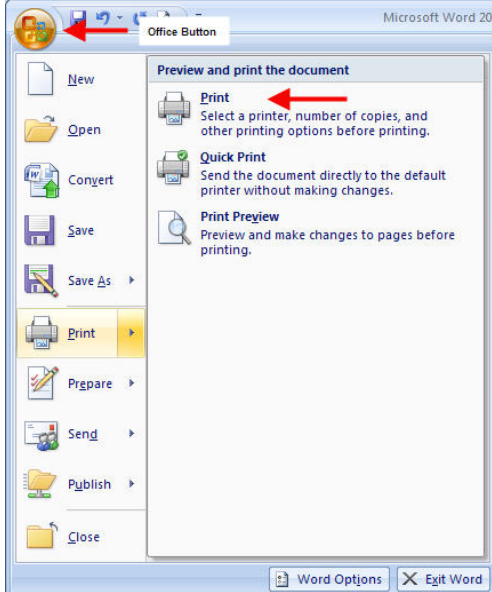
Office Button

Microsoft Word 20

New

Open

Convert

Save

Save As

Print

Prepare

Send

Publish

Close

Preview and print the document

Print
Select a printer, number of copies, and other printing options before printing.

Quick Print
Send the document directly to the default printer without making changes.

Print Preview
Preview and make changes to pages before printing.

Word Options

Exit Word